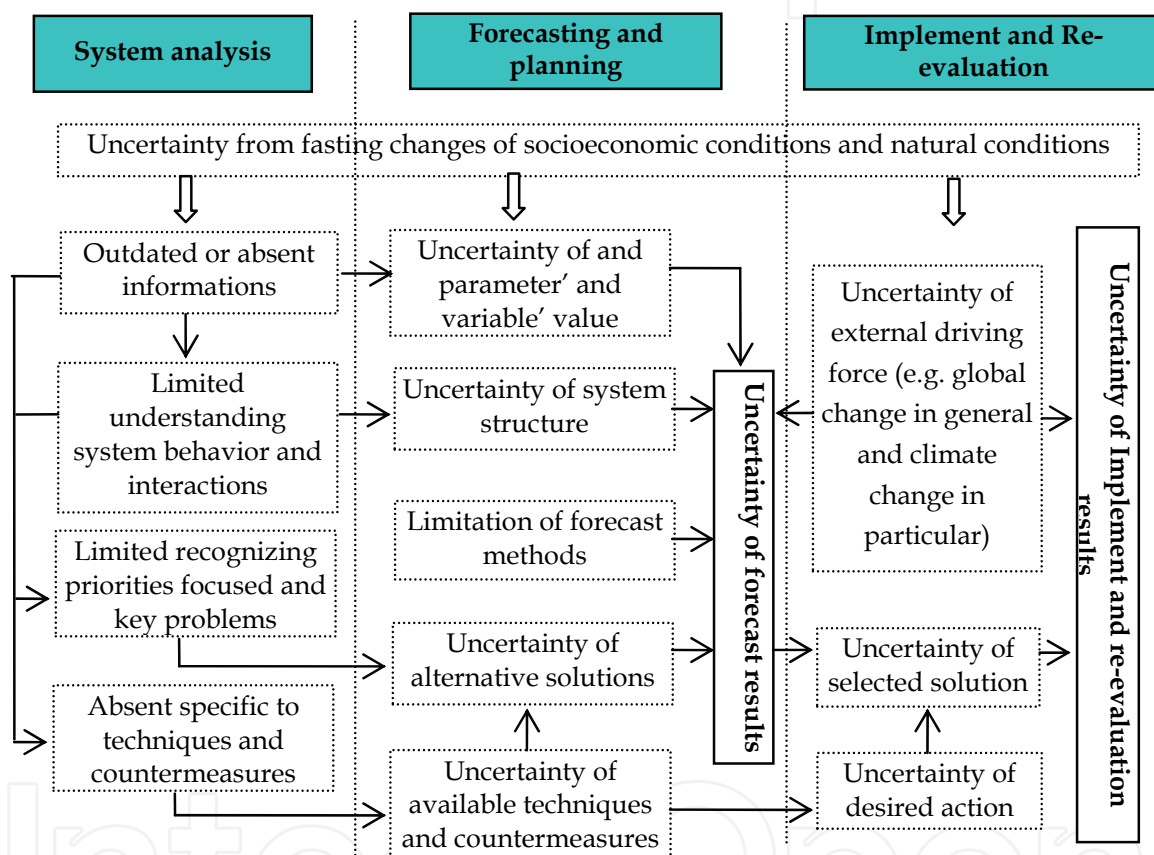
System analysis

Forecasting and planning

Implement and Re-evaluation

Uncertainty from fasting changes of socioeconomic conditions and natural conditions

Outdated or absent informations

Uncertainty of and parameter' and variable' value

Limited understanding system behavior and interactions

Uncertainty of system structure

Limitation of forecast methods

Limited recognizing priorities focused and key problems

Uncertainty of alternative solutions

Absent specific to techniques and countermeasures

Uncertainty of available techniques and countermeasures

Uncertainty of forecast results

Uncertainty of external driving force (e.g. global change in general and climate change in particular)

Uncertainty of selected solution

Uncertainty of desired action

Uncertainty of Implement and re-evaluation results